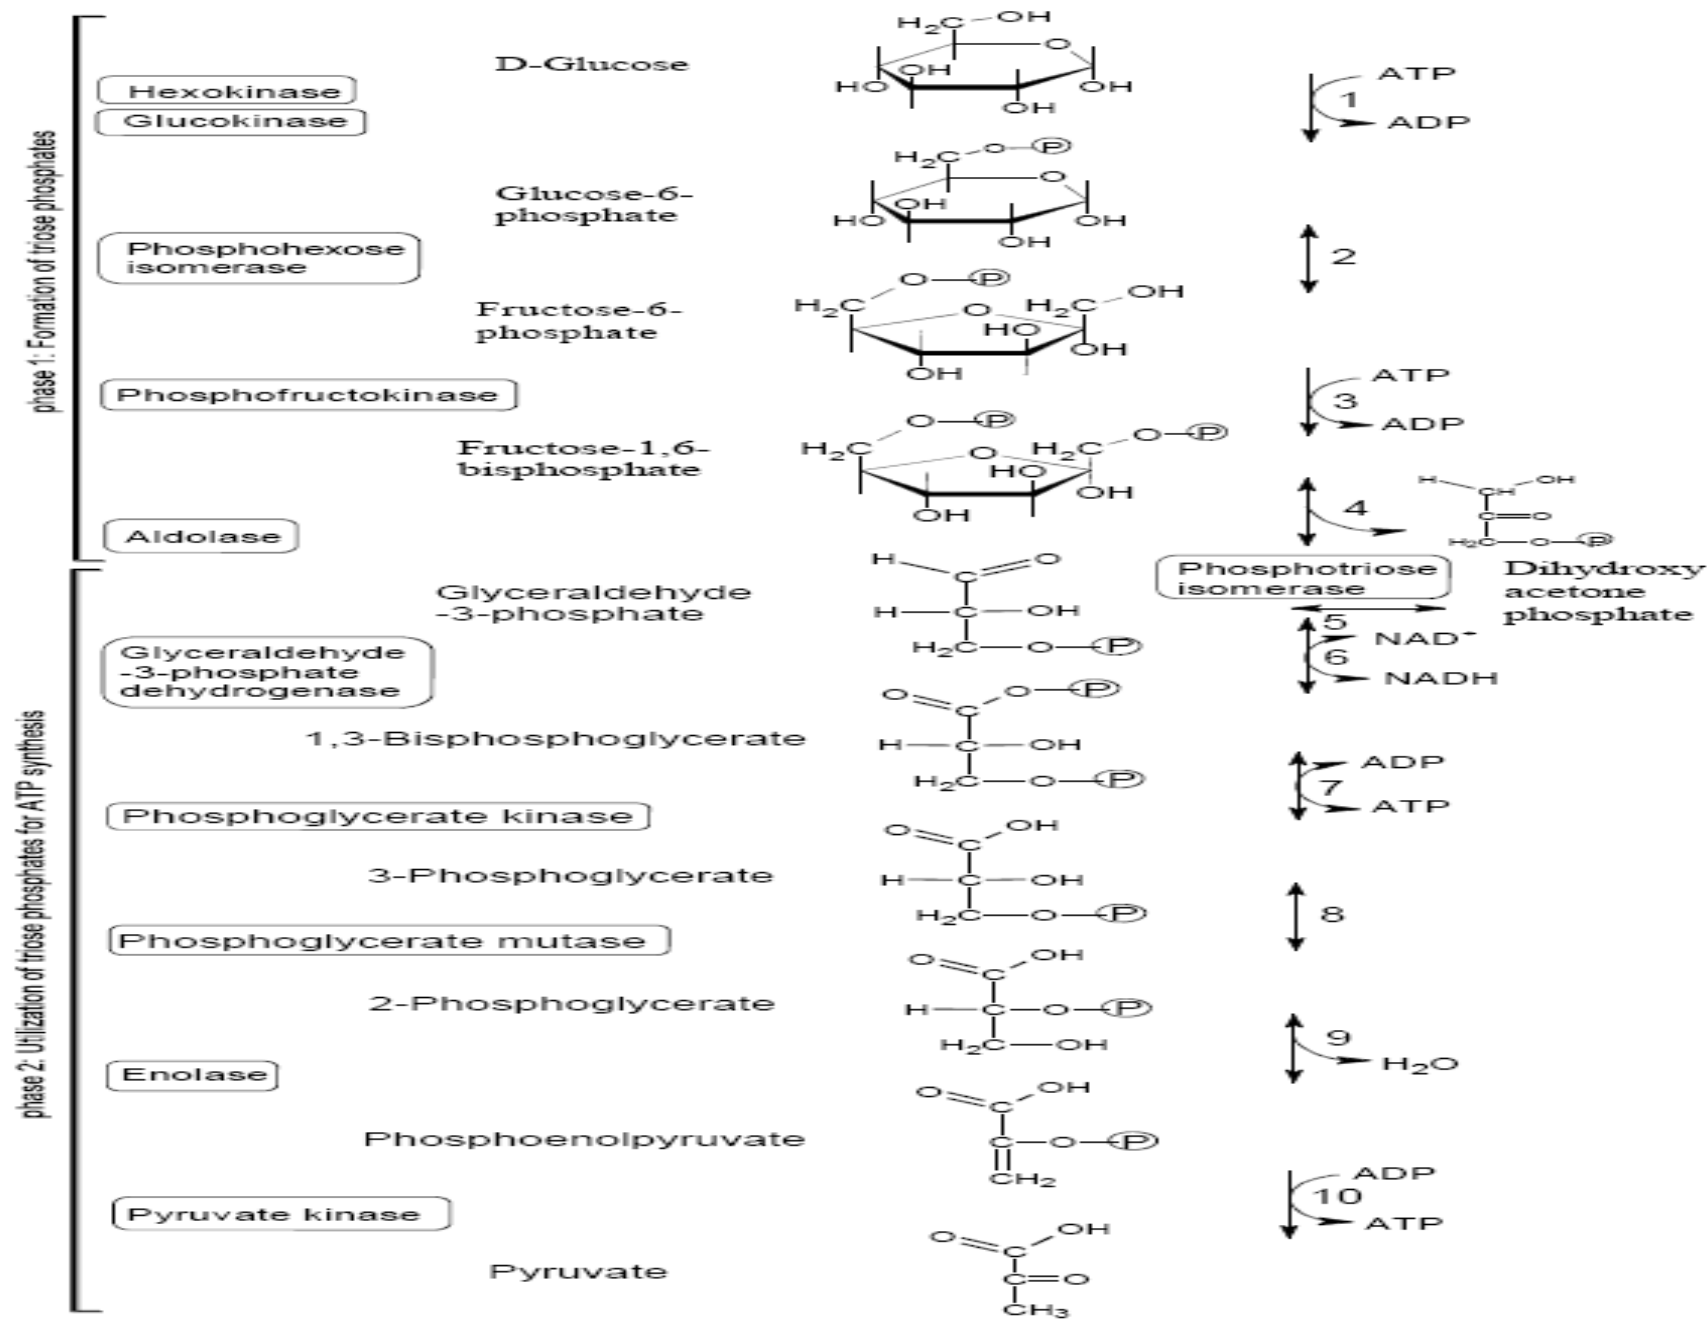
phase 1: Formation of triose phosphates

Hexokinase
Glucokinase

D-Glucose

$H_2C$—OH
O
OH
HO
OH
OH

ATP
1
ADP

Glucose-6-phosphate

$H_2C$—O—Ⓟ
O
OH
HO
OH
OH

Phosphohexose isomerase

2

Fructose-6-phosphate

O—Ⓟ
$H_2C$
O
$H_2C$—OH
HO
OH
OH

Phosphofructokinase

ATP
3
ADP

Fructose-1,6-bisphosphate

O—Ⓟ
$H_2C$
O
$H_2C$—O—Ⓟ
HO
OH
OH

Aldolase

4

H—CH—OH
C=O
$H_2C$—O—Ⓟ

Dihydroxy acetone phosphate

Phosphotriose isomerase

phase 2: Utilization of triose phosphates for ATP synthesis

Glyceraldehyde-3-phosphate

H—C=O
H—C—OH
$H_2C$—O—Ⓟ

5
NAD⁺
6
NADH

Glyceraldehyde-3-phosphate dehydrogenase

1,3-Bisphosphoglycerate

O=C—O—Ⓟ
H—C—OH
$H_2C$—O—Ⓟ

ADP
7
ATP

Phosphoglycerate kinase

3-Phosphoglycerate

O=C—OH
H—C—OH
$H_2C$—O—Ⓟ

8

Phosphoglycerate mutase

2-Phosphoglycerate

O=C—OH
H—C—O—Ⓟ
$H_2C$—OH

9
$H_2O$

Enolase

Phosphoenolpyruvate

O=C—OH
C—O—Ⓟ
$CH_2$

ADP
10
ATP

Pyruvate kinase

Pyruvate

O=C—OH
C=O
$CH_3$